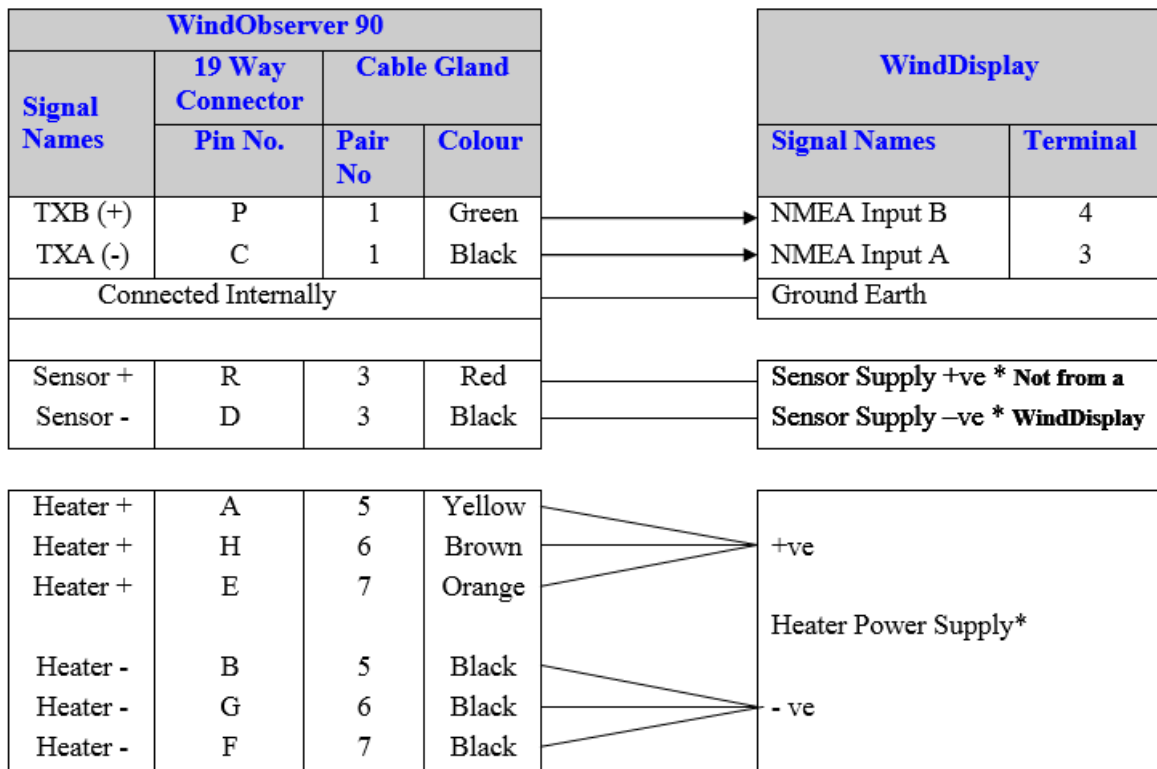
| WindObserver 90 | | | |
|---|---|---|---|
| Signal Names | 19 Way Connector | Cable Gland | |
| | Pin No. | Pair No | Colour |
| TXB (+) | P | 1 | Green |
| TXA (-) | C | 1 | Black |
| Connected Internally | | | |
| | | | |
| Sensor + | R | 3 | Red |
| Sensor - | D | 3 | Black |

| WindDisplay | |
|---|---|
| Signal Names | Terminal |
| NMEA Input B | 4 |
| NMEA Input A | 3 |
| Ground Earth | |

Sensor Supply +ve * Not from a
Sensor Supply –ve * WindDisplay

| Heater + | A | 5 | Yellow |
|---|---|---|---|
| Heater + | H | 6 | Brown |
| Heater + | E | 7 | Orange |
| | | | |
| Heater - | B | 5 | Black |
| Heater - | G | 6 | Black |
| Heater - | F | 7 | Black |

+ve

Heater Power Supply*

- ve